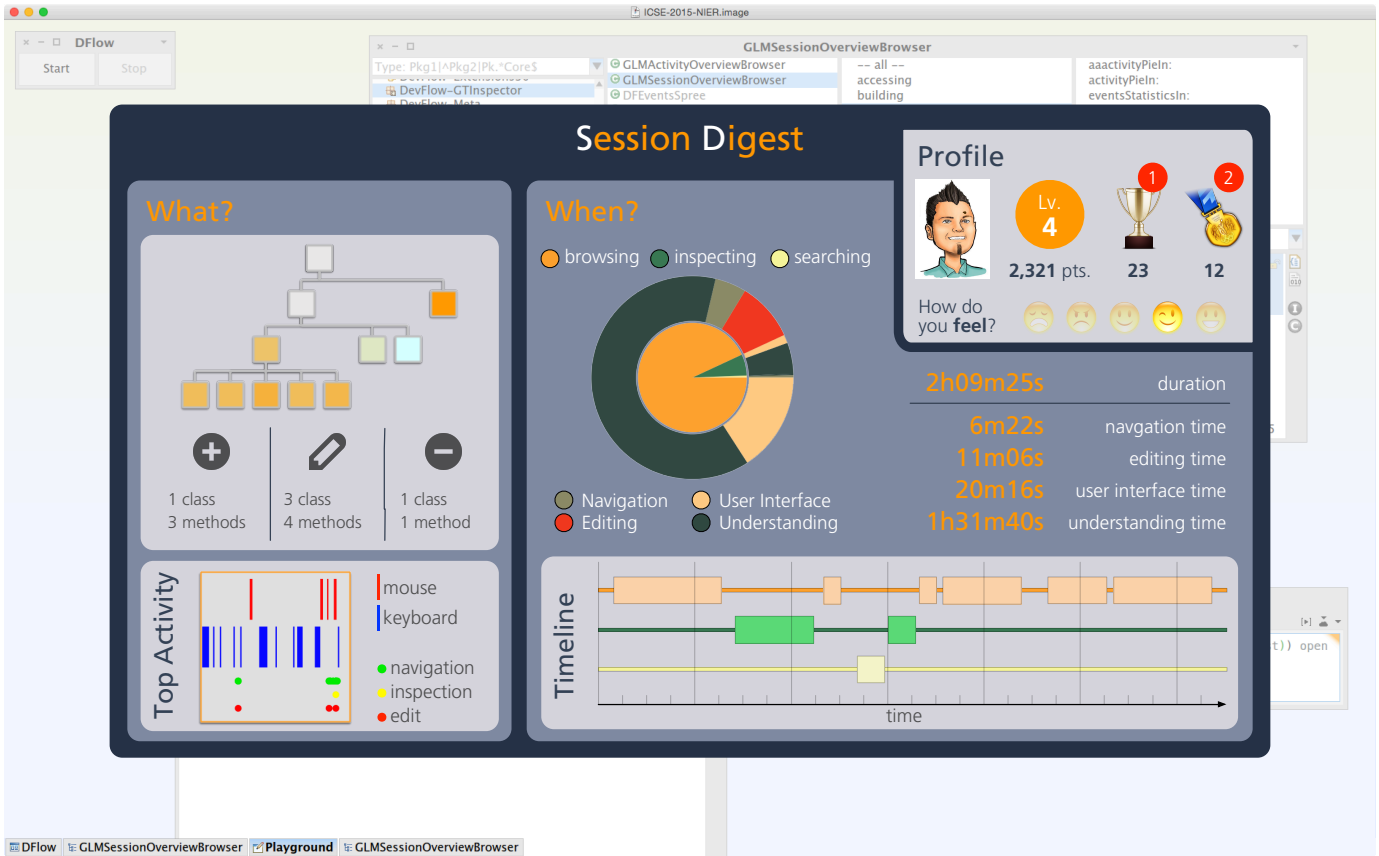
ICSE-2015-NIER.image

DFlow
Start
Stop

GLMSessionOverviewBrowser
Type: Pkg1|^Pkg2|Pk.*Core$
DevFlow-GTInspector
DevFlow-Meta
GLMActivityOverviewBrowser
GLMSessionOverviewBrowser
DFEventsSpree
-- all --
accessing
building
aaactivityPieIn:
activityPieIn:
eventsStatisticsIn:

Session Digest

Profile
Lv.
4
2,321 pts.
1
23
2
12
How do you feel?

What?

1 class
3 methods

3 class
4 methods

1 class
1 method

Top Activity
mouse
keyboard
navigation
inspection
edit

When?
browsing
inspecting
searching

Navigation
Editing
User Interface
Understanding

2h09m25s duration
6m22s navgation time
11m06s editing time
20m16s user interface time
1h31m40s understanding time

Timeline
time

t)) open

DFlow
GLMSessionOverviewBrowser
Playground
GLMSessionOverviewBrowser